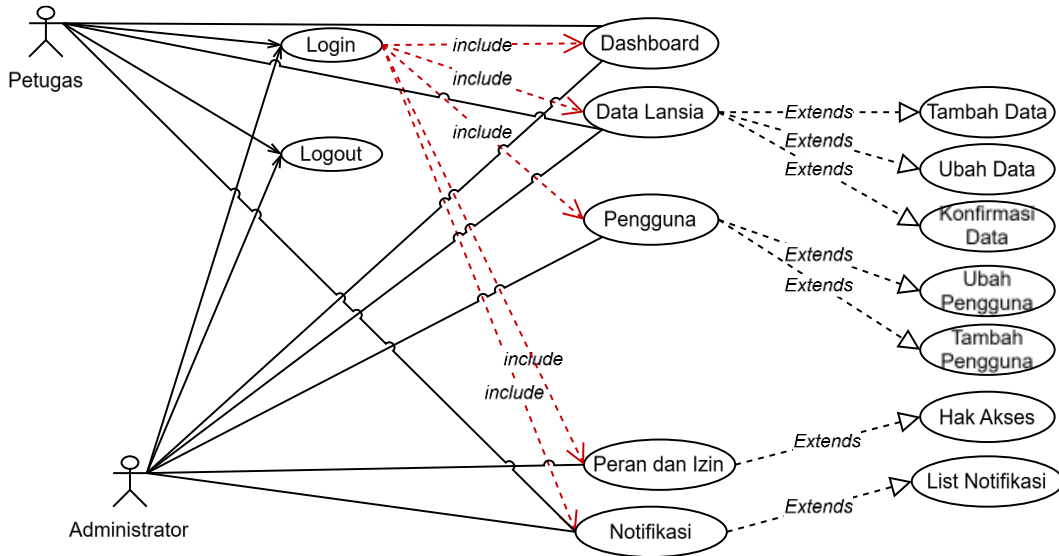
Petugas

Login

Logout

Dashboard

Data Lansia

Pengguna

Peran dan Izin

Notifikasi

include

include

include

include

include

Extends

Extends

Extends

Tambah Data

Ubah Data

Konfirmasi Data

Extends

Extends

Ubah Pengguna

Tambah Pengguna

Extends

Hak Akses

Extends

List Notifikasi

Administrator